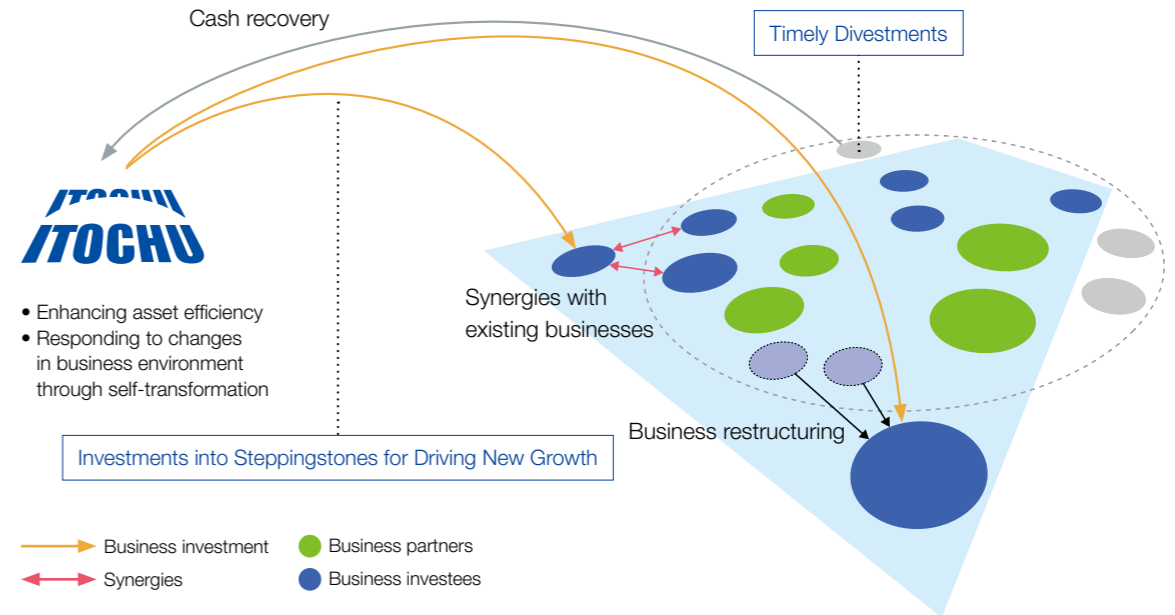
Cash recovery

Timely Divestments

ITOCHU

• Enhancing asset efficiency
• Responding to changes in business environment through self-transformation

Synergies with existing businesses

Business restructuring

Investments into Steppingstones for Driving New Growth

Business investment

Synergies

Business partners

Business investees